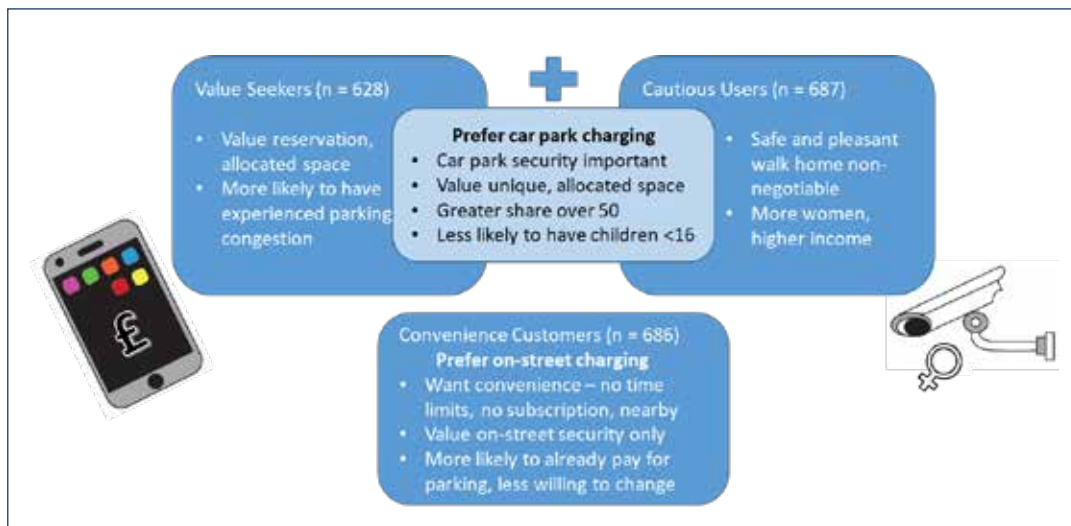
Value Seekers (n = 628)

- Value reservation, allocated space
- More likely to have experienced parking congestion

Prefer car park charging

- Car park security important
- Value unique, allocated space
- Greater share over 50
- Less likely to have children <16

Cautious Users (n = 687)

- Safe and pleasant walk home non-negotiable
- More women, higher income

£

Convenience Customers (n = 686)

Prefer on-street charging

- Want convenience – no time limits, no subscription, nearby
- Value on-street security only
- More likely to already pay for parking, less willing to change